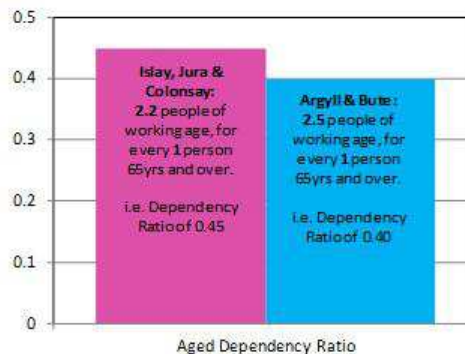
0.5
0.4
0.3
0.2
0.1
0

Islay, Jura & Colonsay: 2.2 people of working age, for every 1 person 65yrs and over.

i.e. Dependency Ratio of 0.45

Argyll & Bute: 2.5 people of working age, for every 1 person 65yrs and over.

i.e. Dependency Ratio of 0.40

Aged Dependency Ratio